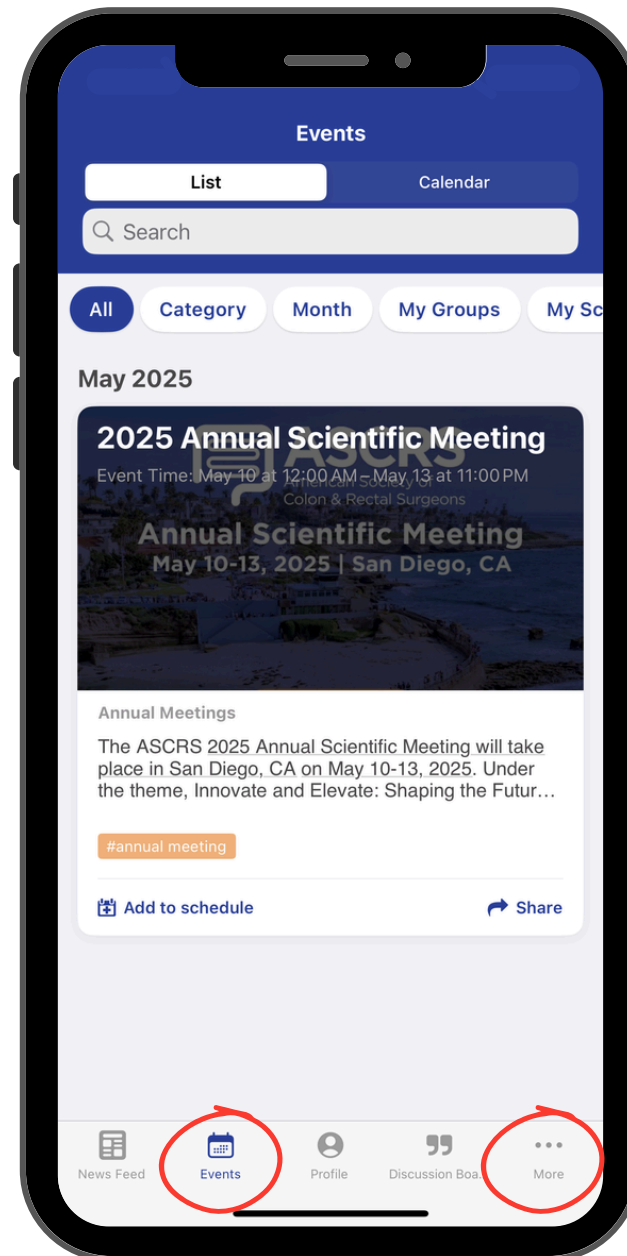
Events

List

Calendar

Search

All

Category

Month

My Groups

My Sc

May 2025

2025 Annual Scientific Meeting

Event Time: May 10 at 12:00 AM – May 13 at 11:00 PM

ASCRS

American Society of Colon & Rectal Surgeons

Annual Scientific Meeting

May 10-13, 2025 | San Diego, CA

Annual Meetings

The ASCRS 2025 Annual Scientific Meeting will take place in San Diego, CA on May 10-13, 2025. Under the theme, Innovate and Elevate: Shaping the Futur…

#annual meeting

Add to schedule

Share

News Feed

Events

Profile

Discussion Boa

More